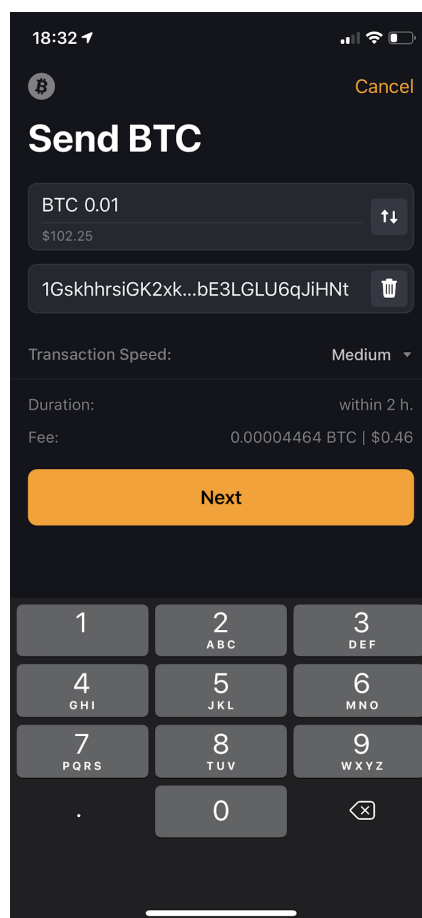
18:32

Cancel

Send BTC

BTC 0.01
$102.25

1GskhhrsiGK2xk...bE3LGLU6qJiHNt

Transaction Speed: Medium

Duration: within 2 h.

Fee: 0.00004464 BTC | $0.46

Next

1
2 ABC
3 DEF
4 GHI
5 JKL
6 MNO
7 PQRS
8 TUV
9 WXYZ
.
0